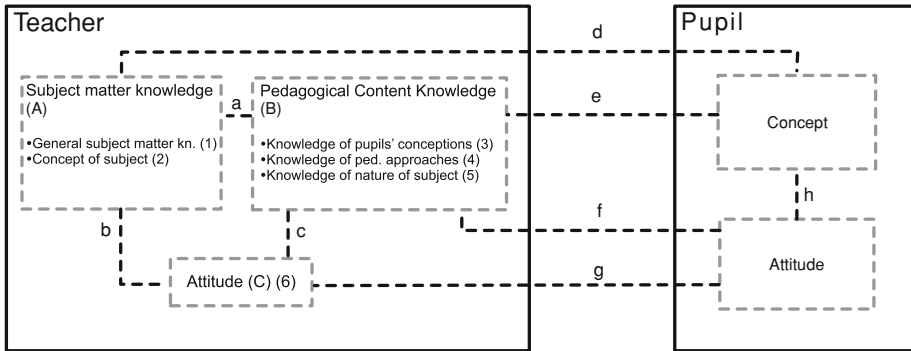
Teacher

Subject matter knowledge (A)

•General subject matter kn. (1)
•Concept of subject (2)

a

Pedagogical Content Knowledge (B)

•Knowledge of pupils' conceptions (3)
•Knowledge of ped. approaches (4)
•Knowledge of nature of subject (5)

b

c

Attitude (C) (6)

d

e

f

g

Pupil

Concept

h

Attitude